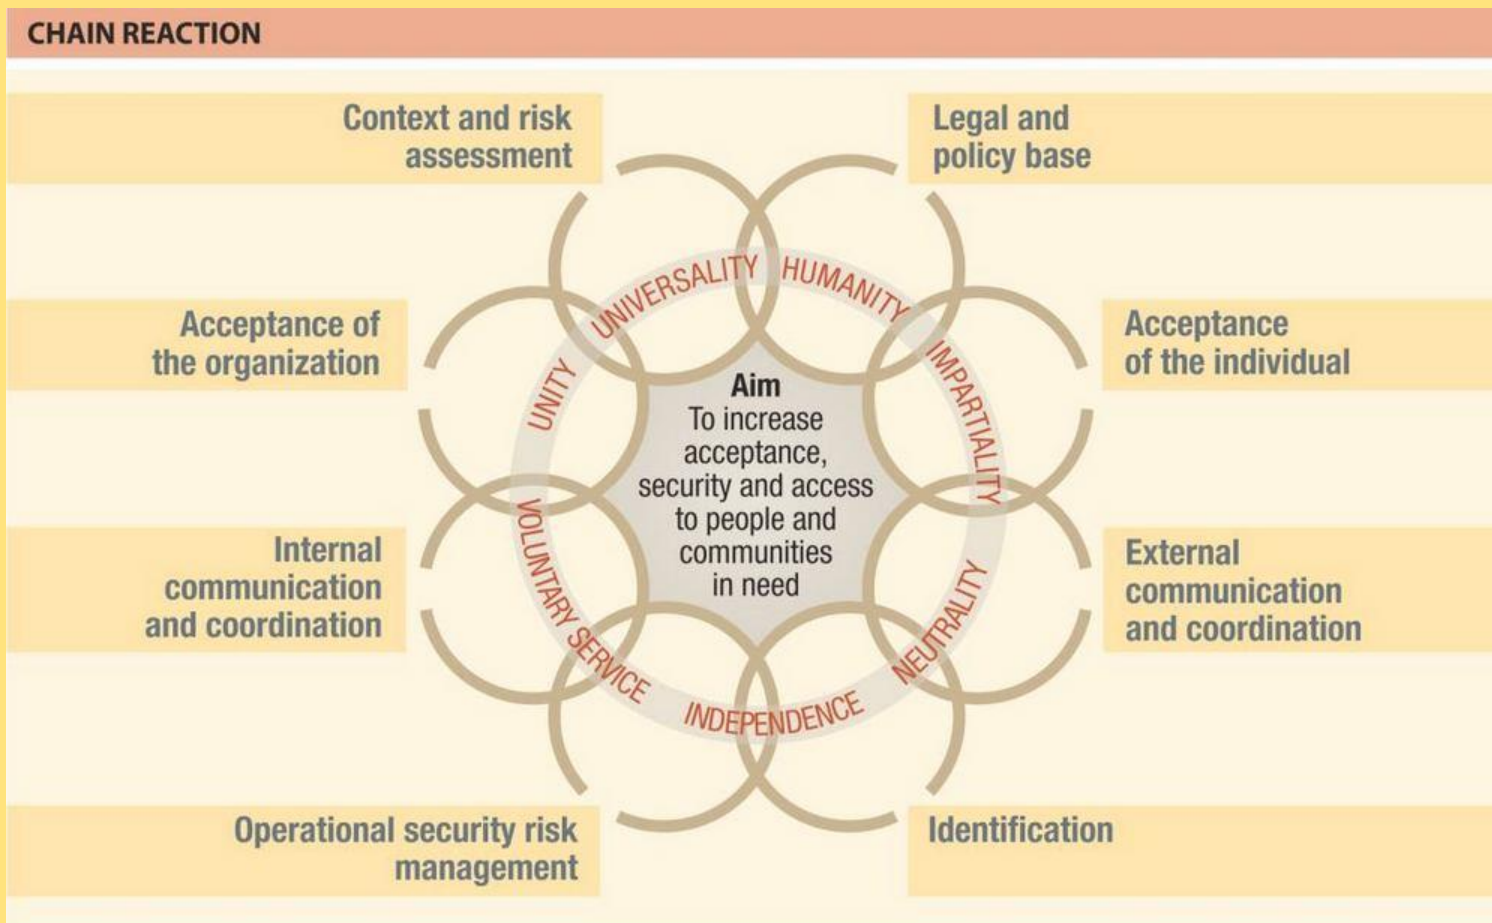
CHAIN REACTION

Context and risk assessment

Legal and policy base

Acceptance of the organization

Acceptance of the individual

Internal communication and coordination

External communication and coordination

Operational security risk management

Identification

UNIVERSALITY HUMANITY IMPARTIALITY NEUTRALITY INDEPENDENCE VOLUNTARY SERVICE UNITY

Aim
To increase acceptance, security and access to people and communities in need